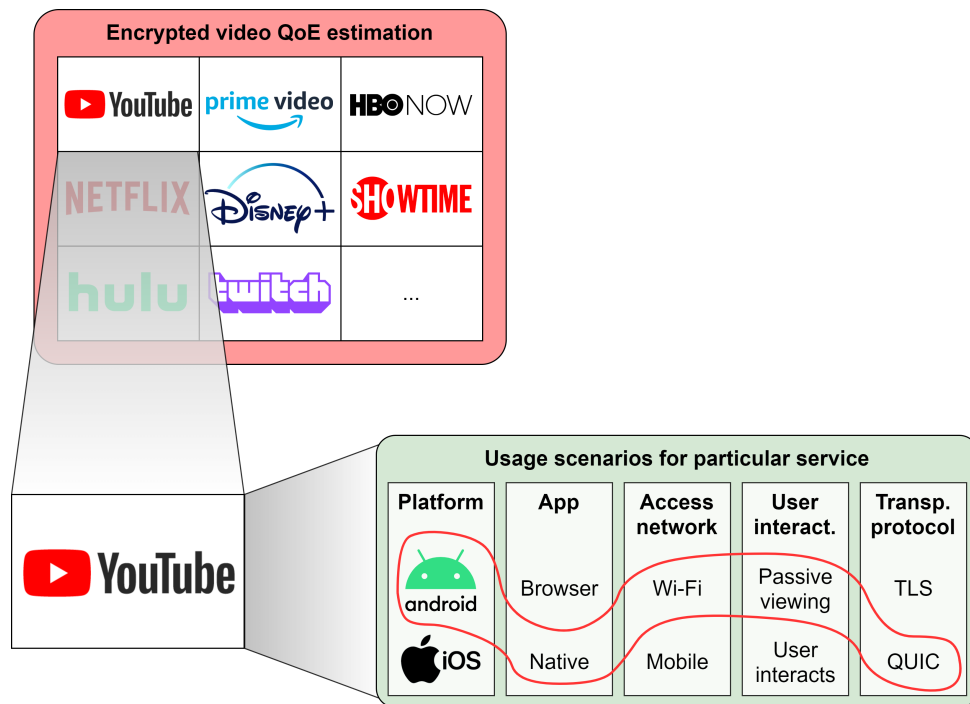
Encrypted video QoE estimation

YouTube prime video HBO NOW
NETFLIX Disney+ SHOWTIME
hulu twitch ...

YouTube

Usage scenarios for particular service

| Platform | App | Access network | User interact. | Transp. protocol |
|---|---|---|---|---|
| android | Browser | Wi-Fi | Passive viewing | TLS |
| iOS | Native | Mobile | User interacts | QUIC |